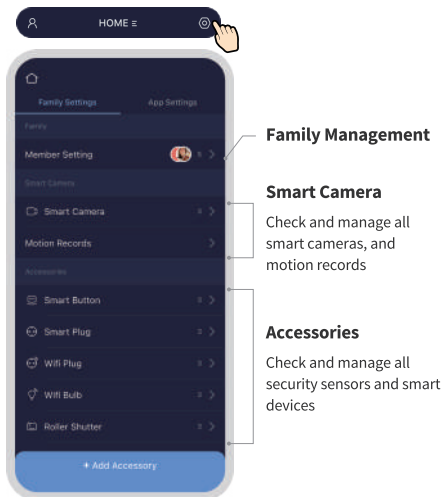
HOME ≡

Family Settings App Settings

Family

Member Setting

Smart Camera

Smart Camera

Motion Records

Accessories

Smart Button

Smart Plug

Wifi Plug

Wifi Bulb

Roller Shutter

+ Add Accessory

Family Management

Smart Camera

Check and manage all smart cameras, and motion records

Accessories

Check and manage all security sensors and smart devices